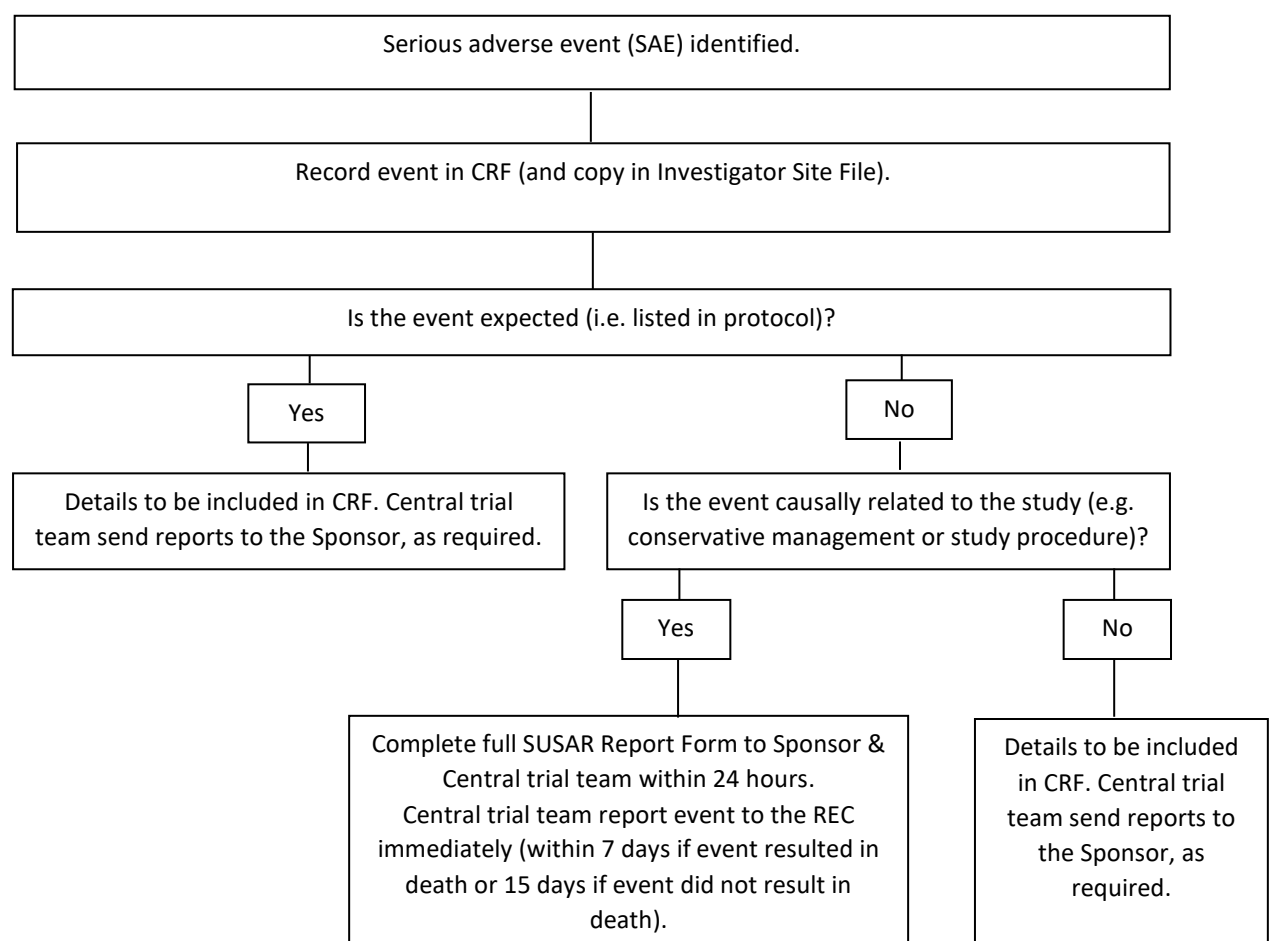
Serious adverse event (SAE) identified.

Record event in CRF (and copy in Investigator Site File).

Is the event expected (i.e. listed in protocol)?

Yes

No

Details to be included in CRF. Central trial team send reports to the Sponsor, as required.

Is the event causally related to the study (e.g. conservative management or study procedure)?

Yes

No

Complete full SUSAR Report Form to Sponsor & Central trial team within 24 hours.
Central trial team report event to the REC immediately (within 7 days if event resulted in death or 15 days if event did not result in death).

Details to be included in CRF. Central trial team send reports to the Sponsor, as required.